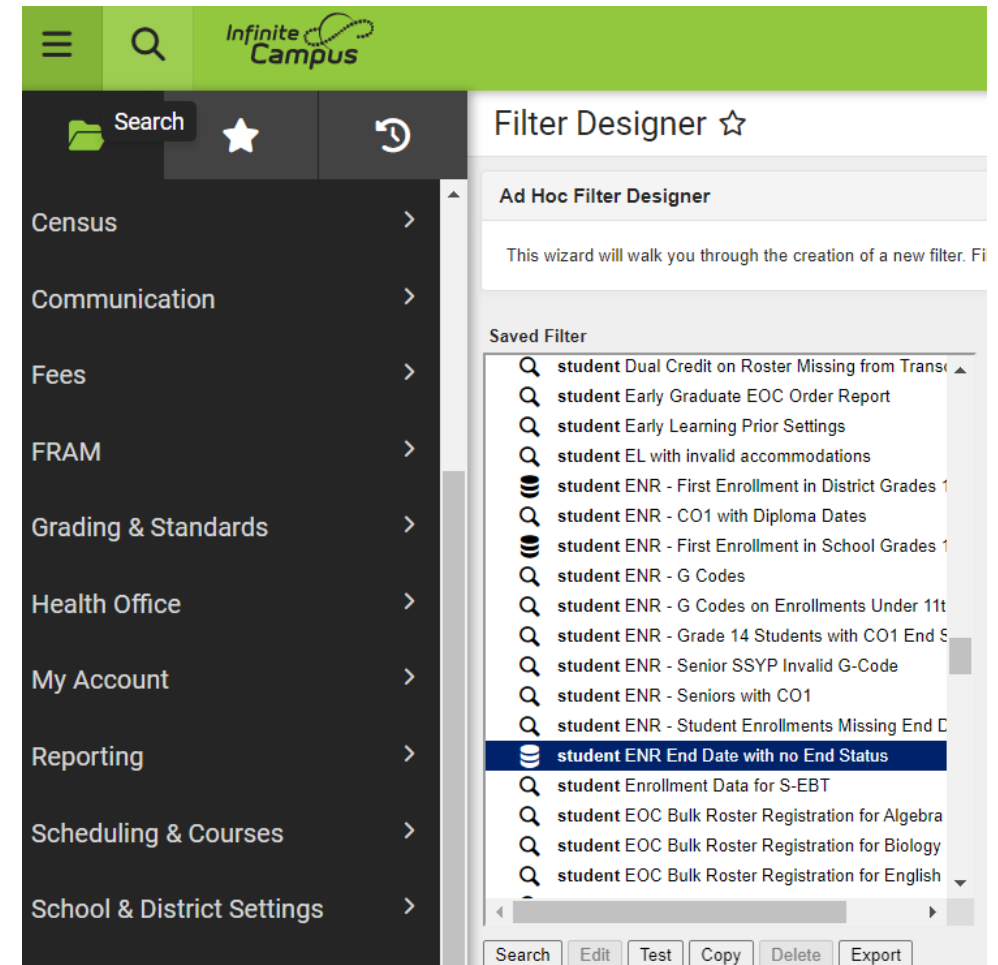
Infinite Campus

Search

Census

Communication

Fees

FRAM

Grading & Standards

Health Office

My Account

Reporting

Scheduling & Courses

School & District Settings

Filter Designer

Ad Hoc Filter Designer

This wizard will walk you through the creation of a new filter. Fi

Saved Filter

student Dual Credit on Roster Missing from Trans

student Early Graduate EOC Order Report

student Early Learning Prior Settings

student EL with invalid accommodations

student ENR - First Enrollment in District Grades 1

student ENR - CO1 with Diploma Dates

student ENR - First Enrollment in School Grades 1

student ENR - G Codes

student ENR - G Codes on Enrollments Under 11t

student ENR - Grade 14 Students with CO1 End S

student ENR - Senior SSYP Invalid G-Code

student ENR - Seniors with CO1

student ENR - Student Enrollments Missing End D

student ENR End Date with no End Status

student Enrollment Data for S-EBT

student EOC Bulk Roster Registration for Algebra

student EOC Bulk Roster Registration for Biology

student EOC Bulk Roster Registration for English

Search Edit Test Copy Delete Export